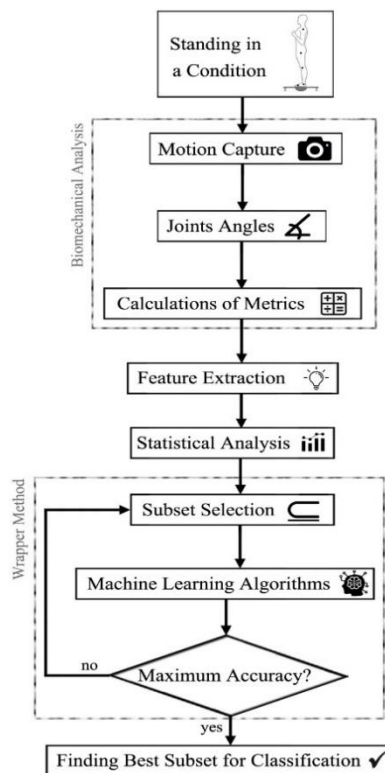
Standing in a Condition

Biomechanical Analysis

Motion Capture

Joints Angles

Calculations of Metrics

Feature Extraction

Statistical Analysis

Wrapper Method

Subset Selection

Machine Learning Algorithms

no

Maximum Accuracy?

yes

Finding Best Subset for Classification